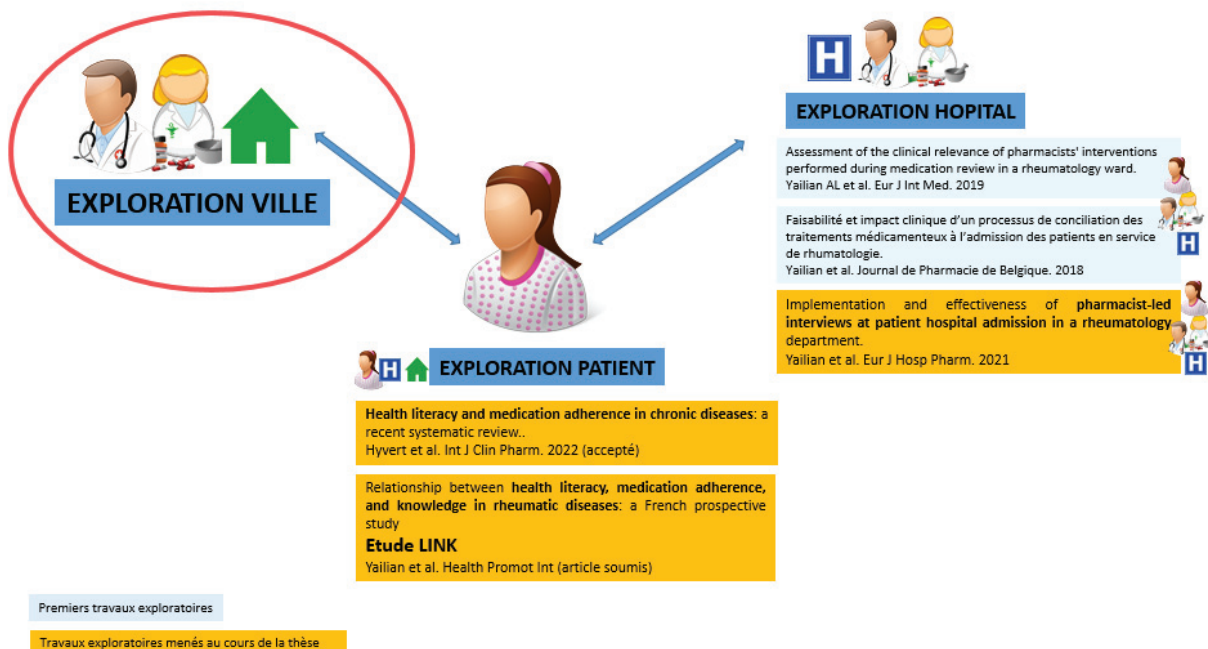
EXPLORATION VILLE

H

EXPLORATION HOPITAL

Assessment of the clinical relevance of pharmacists' interventions performed during medication review in a rheumatology ward.
Yailian AL et al. Eur J Int Med. 2019

Faisabilité et impact clinique d'un processus de conciliation des traitements médicamenteux à l'admission des patients en service de rhumatologie.
Yailian et al. Journal de Pharmacie de Belgique. 2018

H

Implementation and effectiveness of **pharmacist-led interviews at patient hospital admission in a rheumatology** department.
Yailian et al. Eur J Hosp Pharm. 2021

H

H

EXPLORATION PATIENT

**Health literacy and medication adherence in chronic diseases**: a recent systematic review..
Hyvert et al. Int J Clin Pharm. 2022 (accepté)

Relationship between **health literacy, medication adherence, and knowledge in rheumatic diseases**: a French prospective study
**Etude LINK**
Yailian et al. Health Promot Int (article soumis)

Premiers travaux exploratoires

Travaux exploratoires menés au cours de la thèse